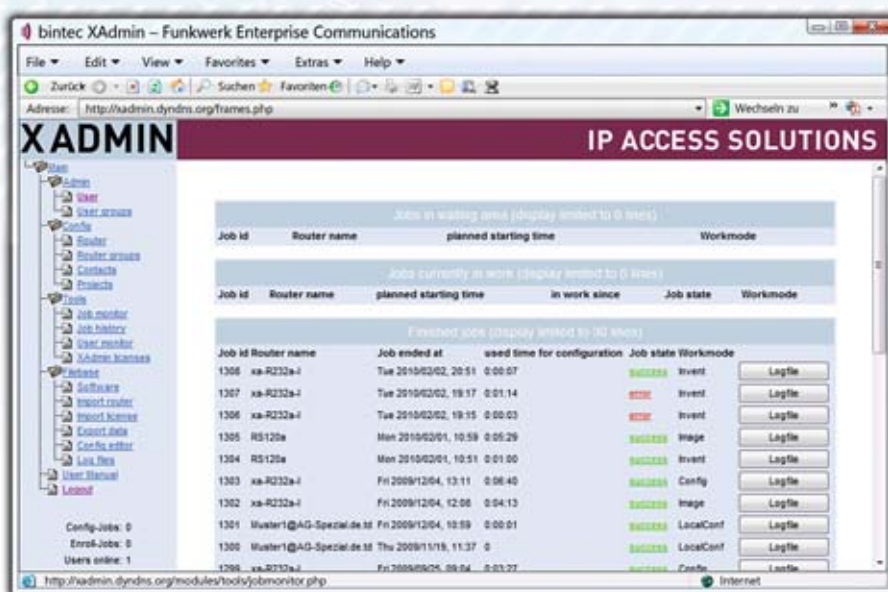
bintec XAdmin – Funkwerk Enterprise Communications

File ▾ Edit ▾ View ▾ Favorites ▾ Extras ▾ Help ▾

Zurück Suchen Favoriten

Adresse: http://xadmin.dyndns.org/frames.php Wechseln zu

XADMIN

IP ACCESS SOLUTIONS

Main
Admin
User
User groups
Config
Router
Router groups
Contacts
Projects
Tools
Job monitor
Job history
User monitor
XAdmin licenses
Filebase
Software
Import router
Import license
Export data
Config editor
Log files
User Manual
Logout

Config-Jobs: 0
Enroll-Jobs: 0
Users online: 1

Jobs in waiting area (display limited to 0 lines)

| Job id | Router name | planned starting time | Workmode |
|---|---|---|---|

Jobs currently in work (display limited to 0 lines)

| Job id | Router name | planned starting time | in work since | Job state | Workmode |
|---|---|---|---|---|---|

Finished jobs (display limited to 30 lines)

| Job id | Router name | Job ended at | used time for configuration | Job state | Workmode | |
|---|---|---|---|---|---|---|
| 1308 | xa-R232a-I | Tue 2010/02/02, 20:51 | 0:00:07 | success | Invent | Logfile |
| 1307 | xa-R232a-I | Tue 2010/02/02, 19:17 | 0:01:14 | error | Invent | Logfile |
| 1306 | xa-R232a-I | Tue 2010/02/02, 19:15 | 0:00:03 | error | Invent | Logfile |
| 1305 | RS120a | Mon 2010/02/01, 10:59 | 0:05:29 | success | Image | Logfile |
| 1304 | RS120a | Mon 2010/02/01, 10:51 | 0:01:00 | success | Invent | Logfile |
| 1303 | xa-R232a-I | Fri 2009/12/04, 13:11 | 0:06:40 | success | Config | Logfile |
| 1302 | xa-R232a-I | Fri 2009/12/04, 12:08 | 0:04:13 | success | Image | Logfile |
| 1301 | Muster1@AG-Spezial.de.td | Fri 2009/12/04, 10:59 | 0:00:01 | success | LocalConf | Logfile |
| 1300 | Muster1@AG-Spezial.de.td | Thu 2009/11/19, 11:37 | 0 | success | LocalConf | Logfile |
| 1299 | xa-R232a-I | Fri 2009/09/25, 09:04 | 0:01:27 | success | Config | Logfile |

http://xadmin.dyndns.org/modules/tools/jobmonitor.php

Internet